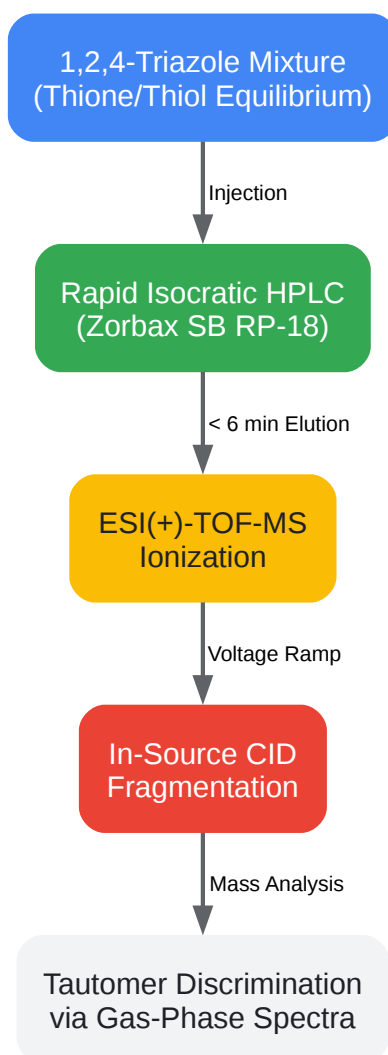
1,2,4-Triazole Mixture
(Thione/Thiol Equilibrium)

Injection

Rapid Isocratic HPLC
(Zorbax SB RP-18)

< 6 min Elution

ESI(+)-TOF-MS
Ionization

Voltage Ramp

In-Source CID
Fragmentation

Mass Analysis

Tautomer Discrimination
via Gas-Phase Spectra